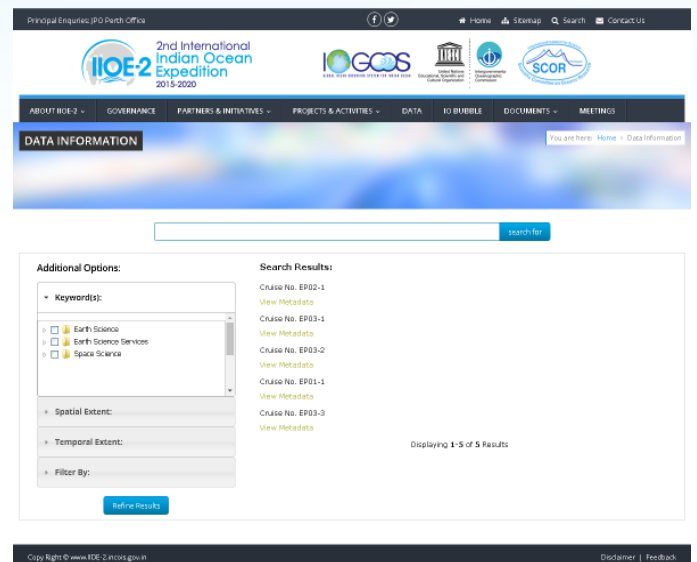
Principal Enquiries: IPO Perth Office

Home Sitemap Search Contact Us

IIOE-2 2nd International Indian Ocean Expedition 2015-2020

IOGOOS

United Nations Educational, Scientific and Cultural Organization

Intergovernmental Oceanographic Commission

SCOR

ABOUT IIOE-2 GOVERNANCE PARTNERS & INITIATIVES PROJECTS & ACTIVITIES DATA IO BUBBLE DOCUMENTS MEETINGS

DATA INFORMATION

You are here: Home > Data Information

search for

Additional Options:

Keyword(s):

Earth Science
Earth Science Services
Space Science

Spatial Extent:

Temporal Extent:

Filter By:

Refine Results

Search Results:

Cruise No. EP02-1
View Metadata

Cruise No. EP03-1
View Metadata

Cruise No. EP03-2
View Metadata

Cruise No. EP01-1
View Metadata

Cruise No. EP03-3
View Metadata

Displaying 1-5 of 5 Results

Copy Right © www.IIOE-2.incois.gov.in

Disclaimer | Feedback